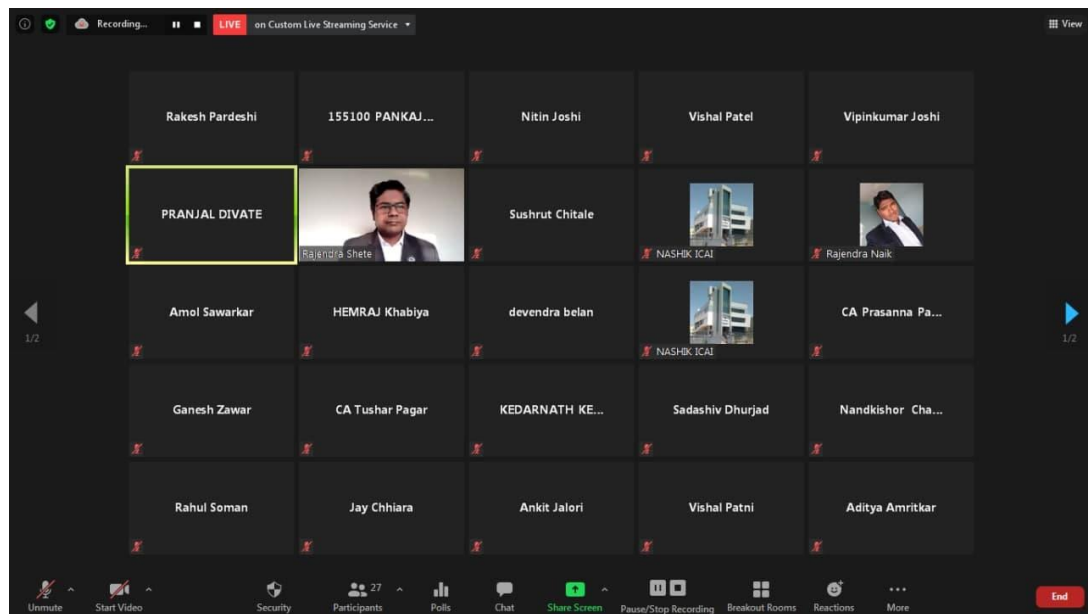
Recording... LIVE on Custom Live Streaming Service

View

Rakesh Pardeshi

155100 PANKAJ...

Nitin Joshi

Vishal Patel

Vipinkumar Joshi

PRANJAL DIVATE

Rajendra Shete

Sushrut Chitale

NASHIK ICAI

Rajendra Naik

1/2

Amol Sawarkar

HEMRAJ Khabiya

devendra belan

NASHIK ICAI

CA Prasanna Pa...

1/2

Ganesh Zawar

CA Tushar Pagar

KEDARNATH KE...

Sadashiv Dhurjad

Nandkishor Cha...

Rahul Soman

Jay Chhiara

Ankit Jalori

Vishal Patni

Aditya Amritkar

Unmute

Start Video

Security

27

Participants

Polls

Chat

Share Screen

Pause/Stop Recording

Breakout Rooms

Reactions

More

End